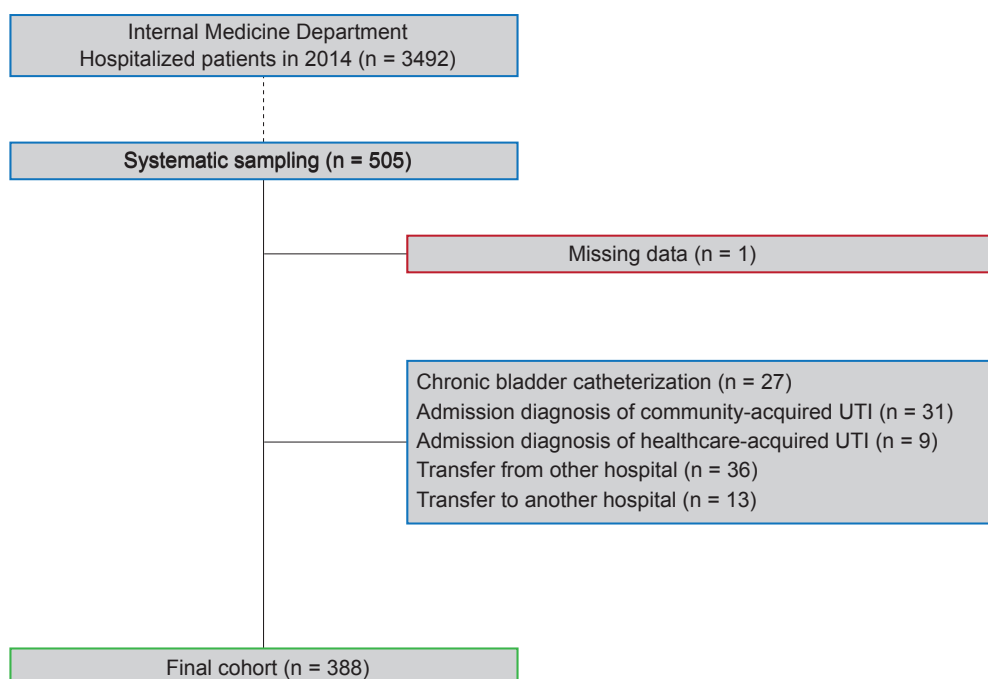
Internal Medicine Department
Hospitalized patients in 2014 (n = 3492)

Systematic sampling (n = 505)

Missing data (n = 1)

Chronic bladder catheterization (n = 27)
Admission diagnosis of community-acquired UTI (n = 31)
Admission diagnosis of healthcare-acquired UTI (n = 9)
Transfer from other hospital (n = 36)
Transfer to another hospital (n = 13)

Final cohort (n = 388)